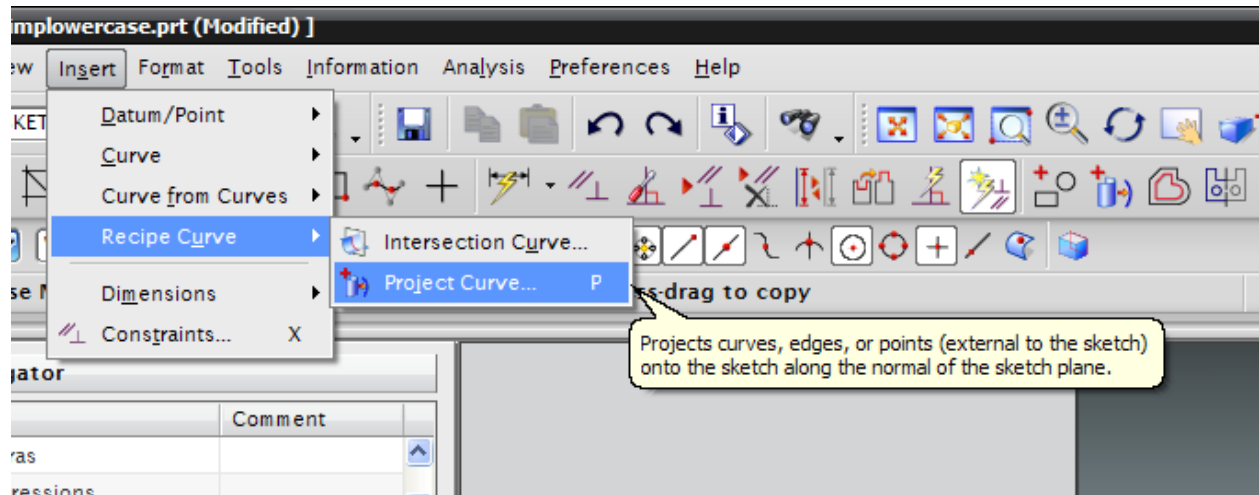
mplowercase.prt (Modified) ]

ew Insert Format Tools Information Analysis Preferences Help

KET

Datum/Point
Curve
Curve from Curves
Recipe Curve
Dimensions
Constraints... X

Intersection Curve...
Project Curve... P

se M

s-drag to copy

Projects curves, edges, or points (external to the sketch) onto the sketch along the normal of the sketch plane.

gator

Comment

ras

ressions